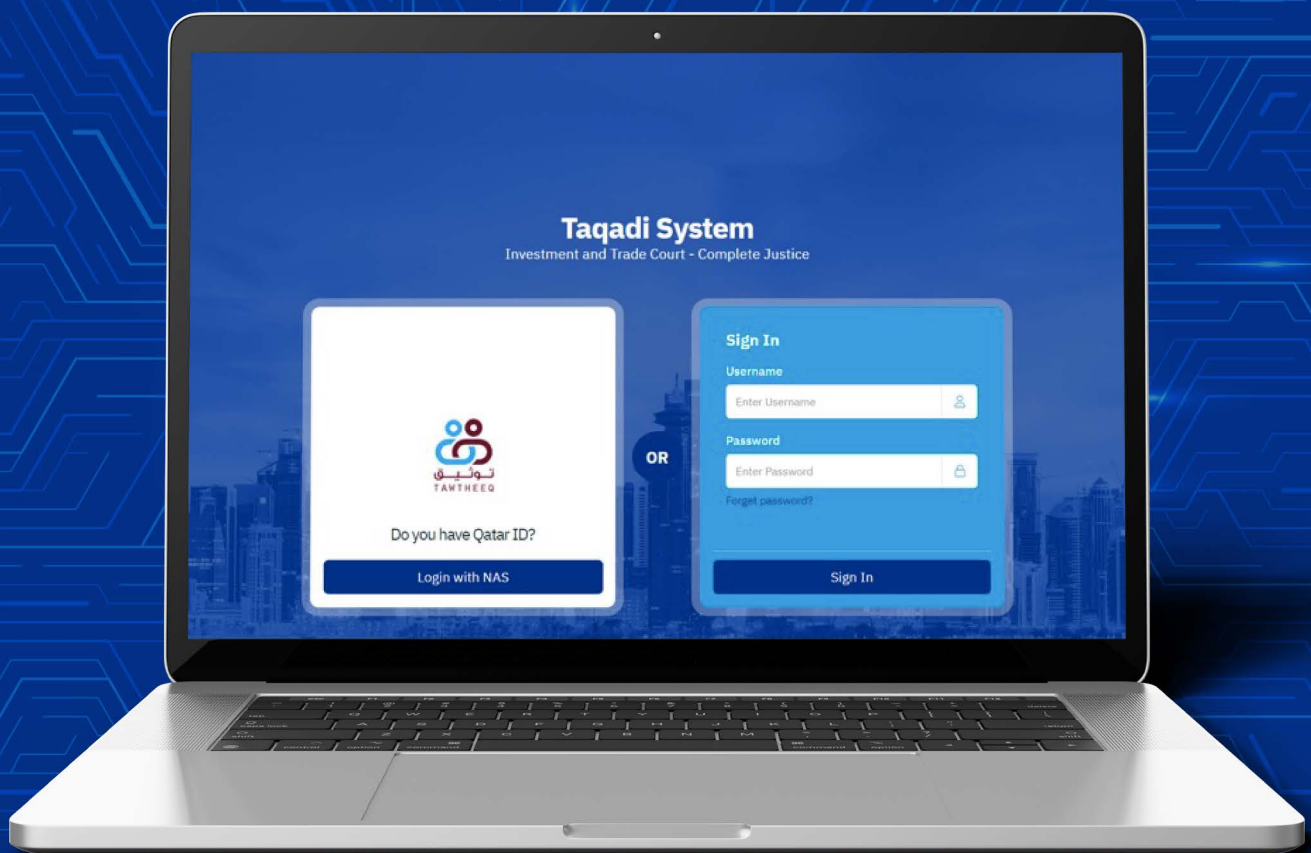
Taqadi System
Investment and Trade Court - Complete Justice

توثيق
TAWTHEEQ

Do you have Qatar ID?

Login with NAS

OR

Sign In

Username

Enter Username

Password

Enter Password

Forget password?

Sign In